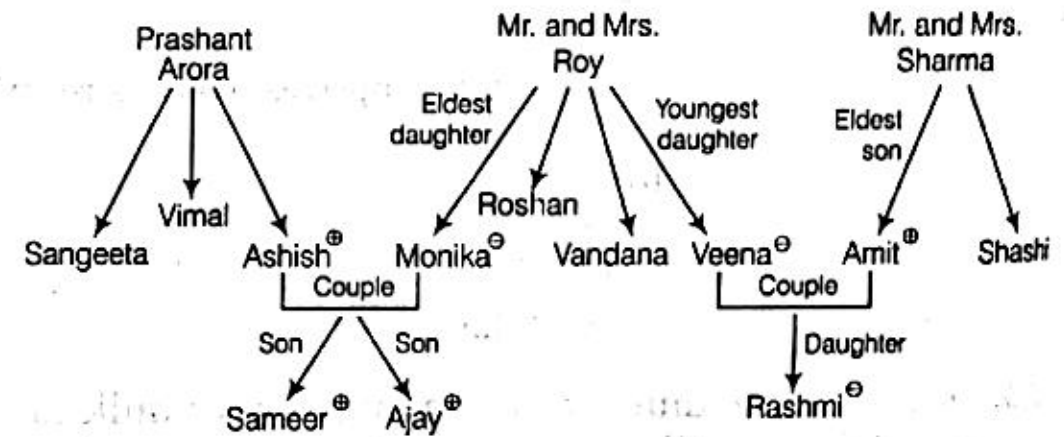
Prashant Arora

Mr. and Mrs. Roy

Mr. and Mrs. Sharma

Eldest daughter

Youngest daughter

Eldest son

Vimal

Roshan

Sangeeta

Ashish$^{\oplus}$

Monika$^{\ominus}$

Vandana

Veena$^{\ominus}$

Amit$^{\oplus}$

Shashi

Couple

Couple

Son

Son

Daughter

Sameer$^{\oplus}$

Ajay$^{\oplus}$

Rashmi$^{\ominus}$